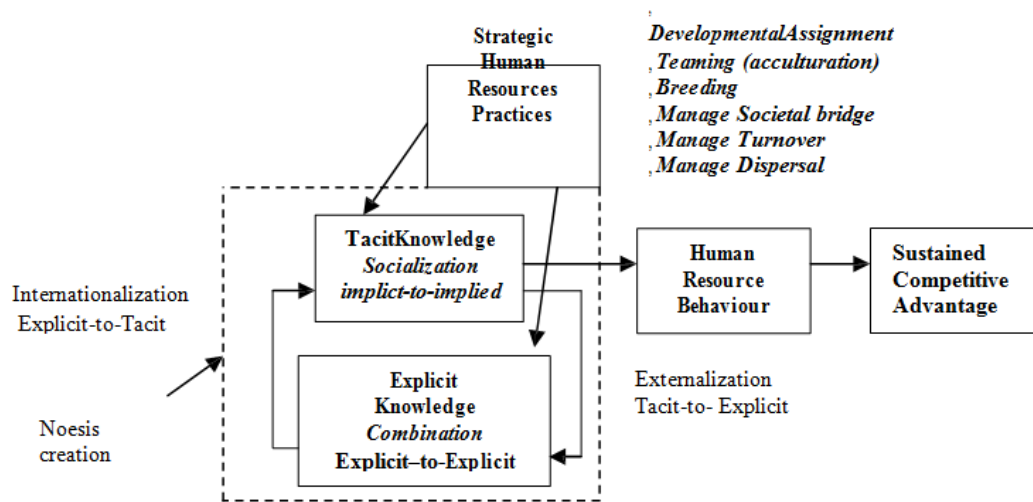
Strategic Human Resources Practices

, DevelopmentalAssignment
, Teaming (acculturation)
, Breeding
, Manage Societal bridge
, Manage Turnover
, Manage Dispersal

TacitKnowledge
Socialization
implict-to-implied

Human Resource Behaviour

Sustained Competitive Advantage

Internationalization
Explicit-to-Tacit

Explicit Knowledge
Combination
Explicit–to-Explicit

Externalization
Tacit-to- Explicit

Noesis creation